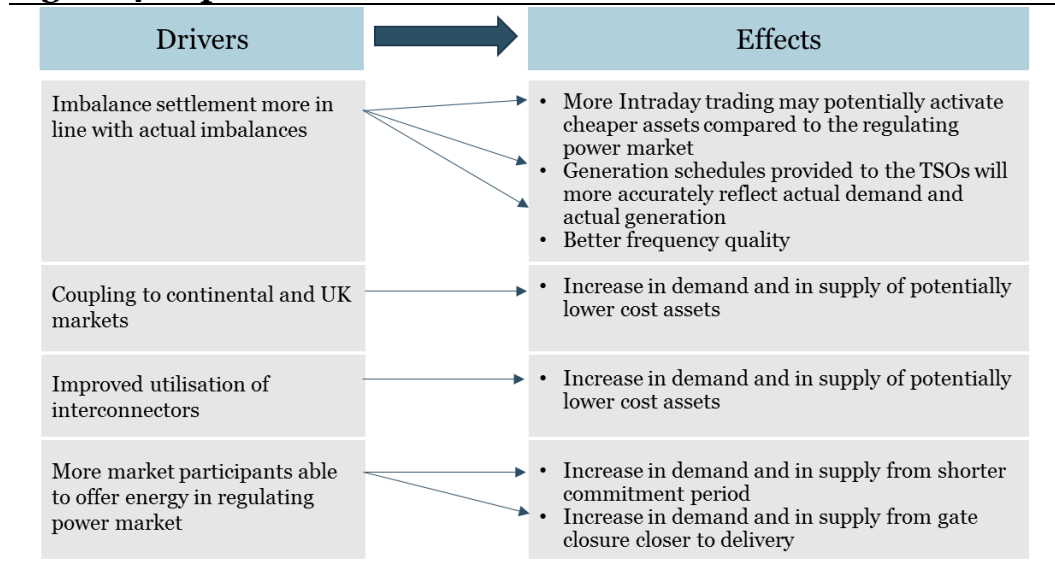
| Drivers | Effects |
|---|---|
| Imbalance settlement more in line with actual imbalances | • More Intraday trading may potentially activate cheaper assets compared to the regulating power market<br>• Generation schedules provided to the TSOs will more accurately reflect actual demand and actual generation<br>• Better frequency quality |
| Coupling to continental and UK markets | • Increase in demand and in supply of potentially lower cost assets |
| Improved utilisation of interconnectors | • Increase in demand and in supply of potentially lower cost assets |
| More market participants able to offer energy in regulating power market | • Increase in demand and in supply from shorter commitment period<br>• Increase in demand and in supply from gate closure closer to delivery |